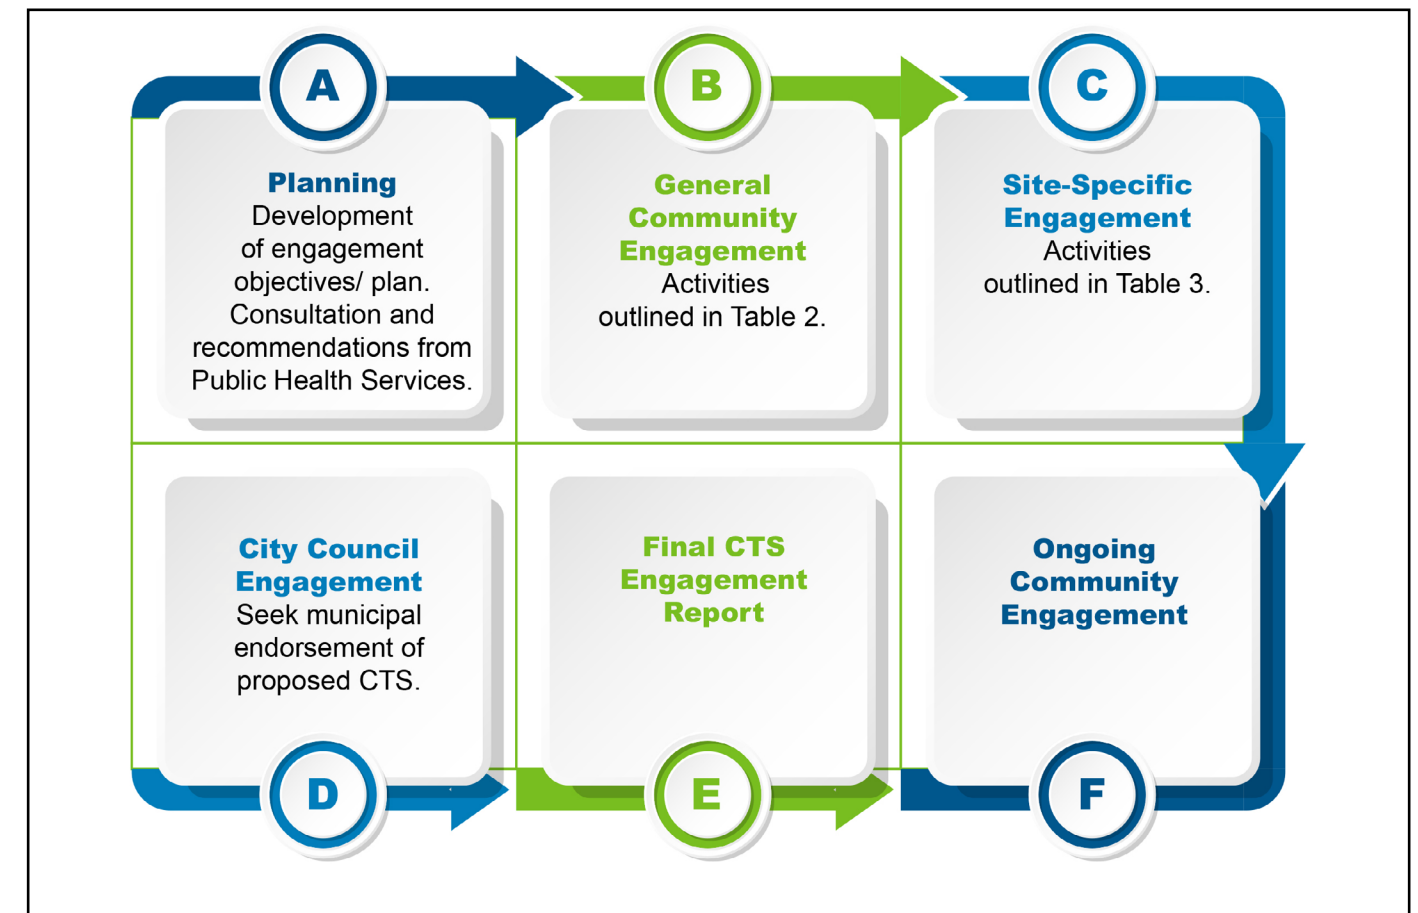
A

Planning
Development of engagement objectives/ plan. Consultation and recommendations from Public Health Services.

B

General Community Engagement
Activities outlined in Table 2.

C

Site-Specific Engagement
Activities outlined in Table 3.

City Council Engagement
Seek municipal endorsement of proposed CTS.

D

Final CTS Engagement Report

E

Ongoing Community Engagement

F